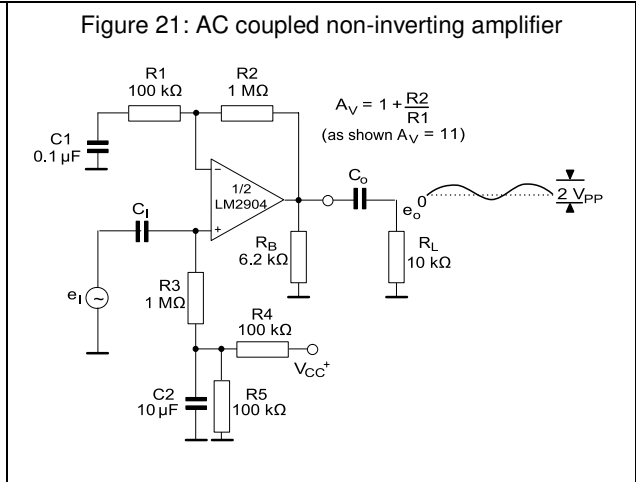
Figure 21: AC coupled non-inverting amplifier

R1
100 kΩ

R2
1 MΩ

$A_V = 1 + \frac{R2}{R1}$
(as shown $A_V$ = 11)

C1
0.1 µF

–

1/2
LM2904

+

$C_o$

$e_o$

0

2 $V_{PP}$

$C_I$

$R_B$
6.2 kΩ

$R_L$
10 kΩ

$e_I$

~

R3
1 MΩ

R4
100 kΩ

$V_{CC}^+$

C2
10 µF

R5
100 kΩ